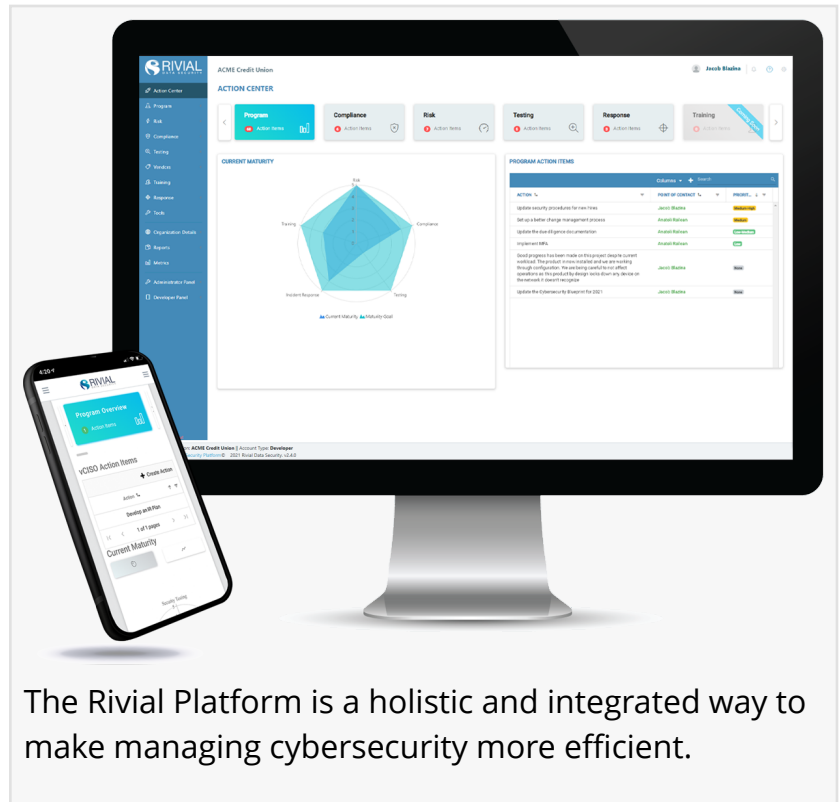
RIVIAL DATA SECURITY

ACME Credit Union

Jacob Blazina

Action Center
Program
Risk
Compliance
Testing
Vendors
Training
Response
Tools
Organization Details
Reports
Metrics
Administrator Panel
Developer Panel

ACTION CENTER

Program
Action Items

Compliance
Action Items

Risk
Action Items

Testing
Action Items

Response
Action Items

Training
Action Items

Coming Soon

CURRENT MATURITY

Risk
Compliance
Testing
Incident Response
Training

Current Maturity Maturity Goal

PROGRAM ACTION ITEMS

Columns Search

| ACTION | POINT OF CONTACT | PRIORIT... |
|---|---|---|
| Update security procedures for new hires | Jacob Blazina | Medium High |
| Set up a better change management process | Anaish Rahman | Medium |
| Update the due diligence documentation | Anaish Rahman | Low-medium |
| Implement MFA | Anaish Rahman | Low |
| Good progress has been made on this project despite current workload. The product is now installed and we are working through configuration. We are being careful to not affect operations as this product by design locks down any device on the network it doesn't recognize | Jacob Blazina | None |
| Update the Cybersecurity Blueprint for 2021 | Jacob Blazina | None |

ACME Credit Union | Account Type: Developer
Security Platform© 2021 Rivial Data Security. v2.4.0

4:20
RIVIAL

Program Overview
Action Items

vCISO Action Items
Create Action
Action
Develop an IR Plan
1 of 1 pages
Current Maturity
Security Testing

The Rivial Platform is a holistic and integrated way to make managing cybersecurity more efficient.